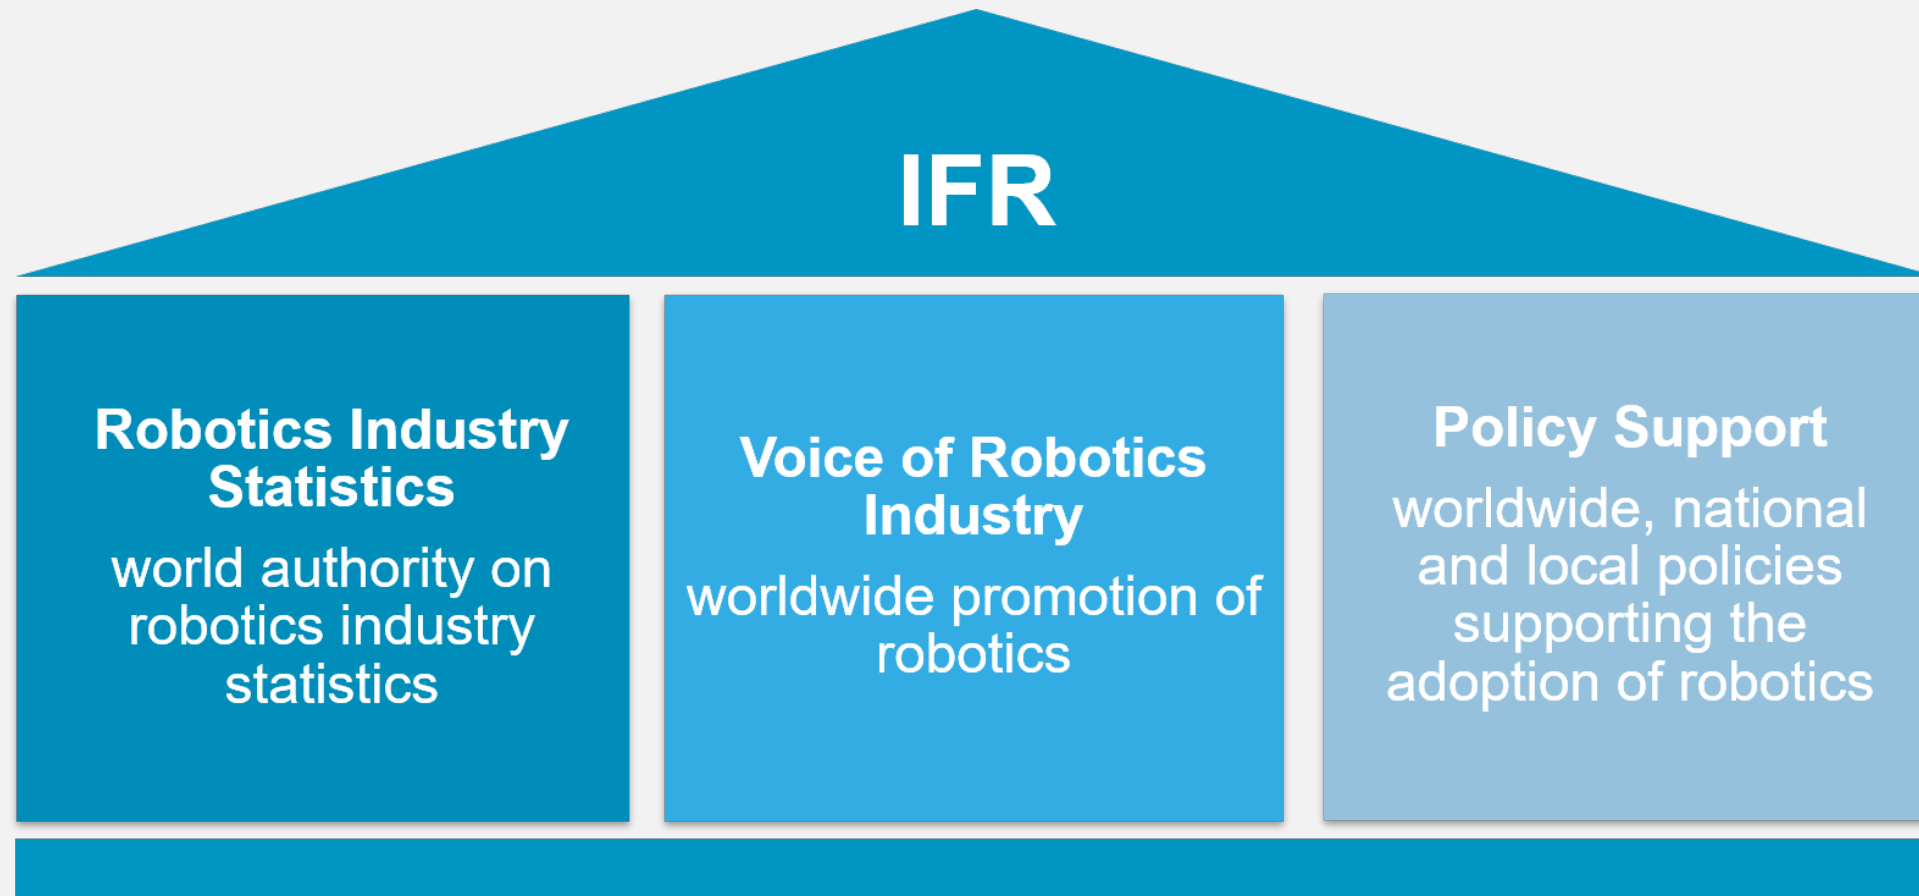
IFR

Robotics Industry Statistics

world authority on robotics industry statistics

Voice of Robotics Industry

worldwide promotion of robotics

Policy Support

worldwide, national and local policies supporting the adoption of robotics